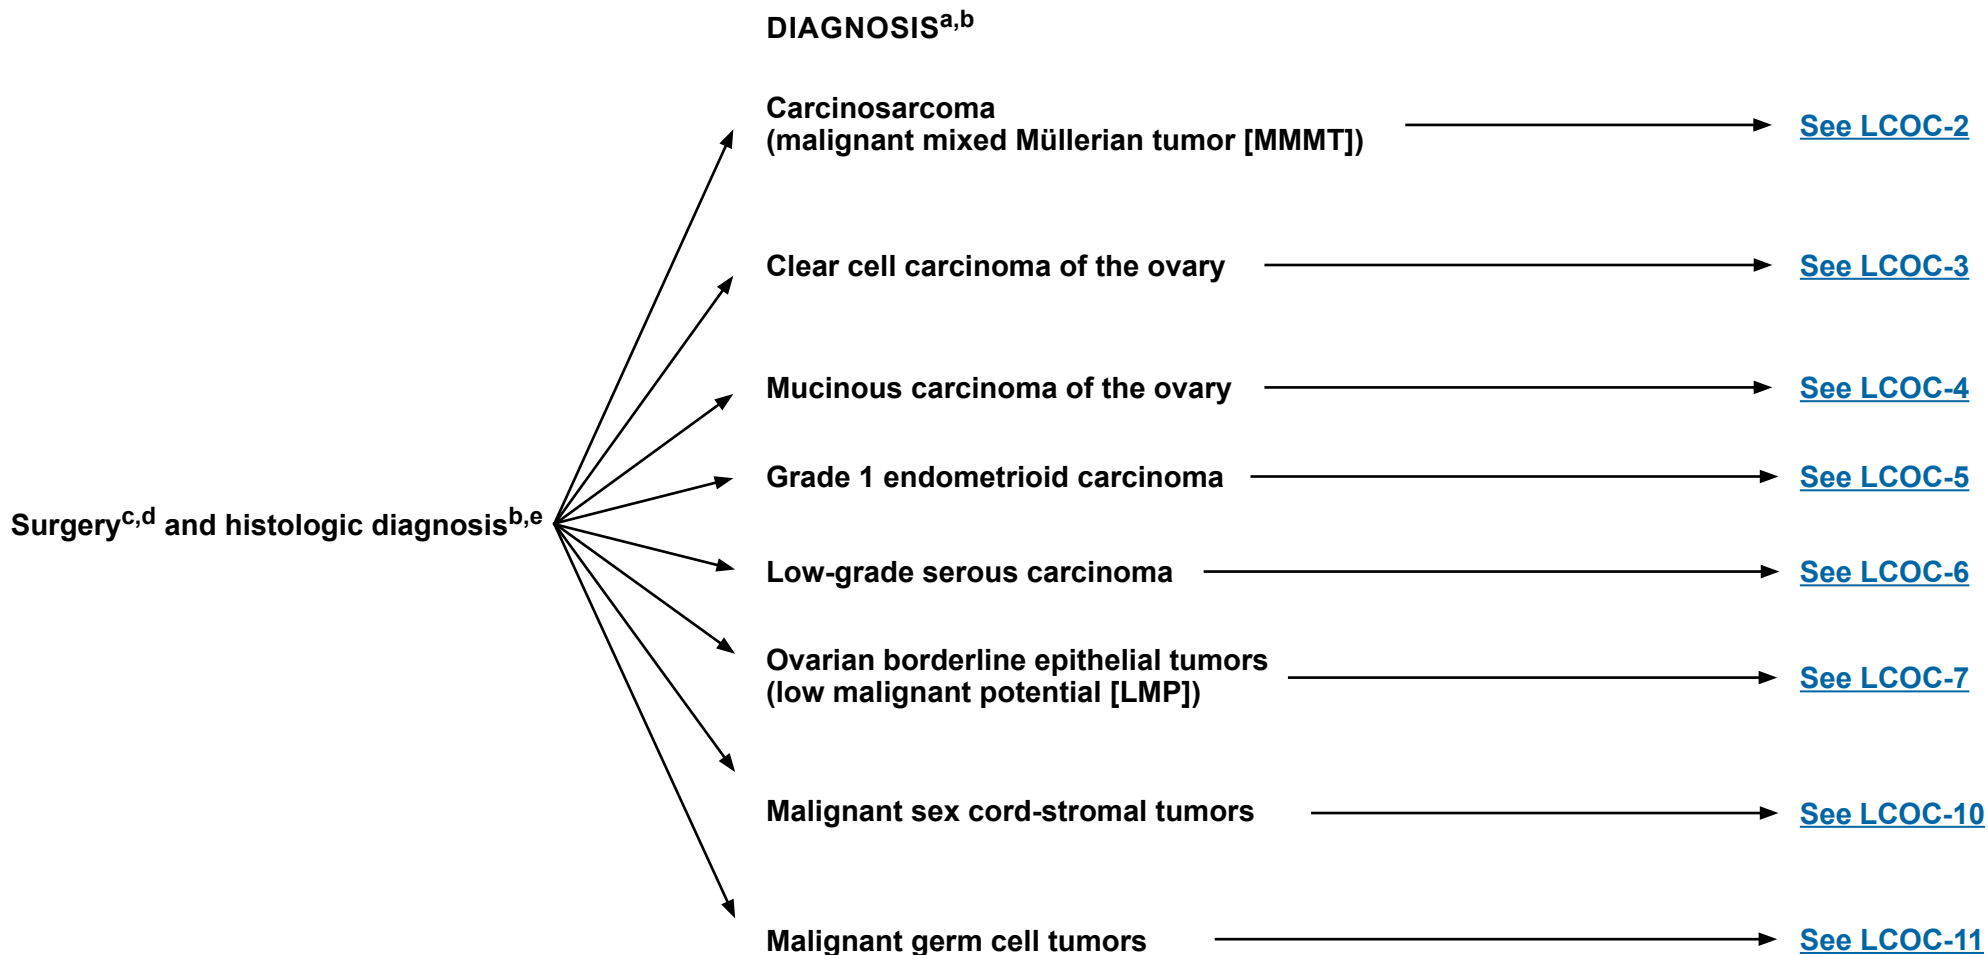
DIAGNOSIS$^{a,b}$

Surgery$^{c,d}$ and histologic diagnosis$^{b,e}$

Carcinosarcoma (malignant mixed Müllerian tumor [MMMT]) See LCOC-2

Clear cell carcinoma of the ovary See LCOC-3

Mucinous carcinoma of the ovary See LCOC-4

Grade 1 endometrioid carcinoma See LCOC-5

Low-grade serous carcinoma See LCOC-6

Ovarian borderline epithelial tumors (low malignant potential [LMP]) See LCOC-7

Malignant sex cord-stromal tumors See LCOC-10

Malignant germ cell tumors See LCOC-11